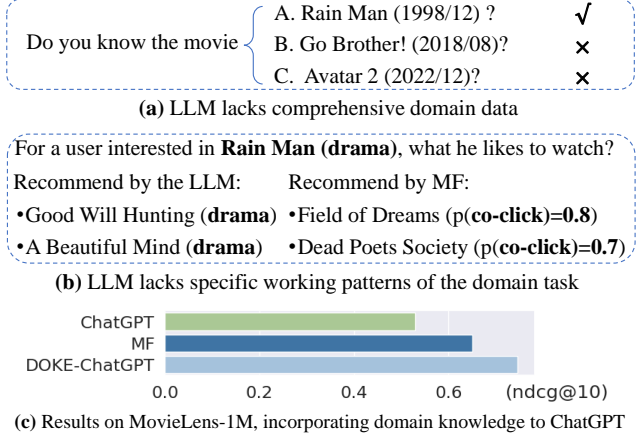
Do you know the movie A. Rain Man (1998/12) ? √
B. Go Brother! (2018/08)? ×
C. Avatar 2 (2022/12)? ×

**(a)** LLM lacks comprehensive domain data

For a user interested in **Rain Man (drama)**, what he likes to watch?

Recommend by the LLM:
•Good Will Hunting (**drama**)
•A Beautiful Mind (**drama**)

Recommend by MF:
•Field of Dreams (p(**co-click**)=**0.8**)
•Dead Poets Society (p(**co-click**)=**0.7**)

**(b)** LLM lacks specific working patterns of the domain task

ChatGPT
MF
DOKE-ChatGPT
0.0 0.2 0.4 0.6 (ndcg@10)

**(c)** Results on MovieLens-1M, incorporating domain knowledge to ChatGPT